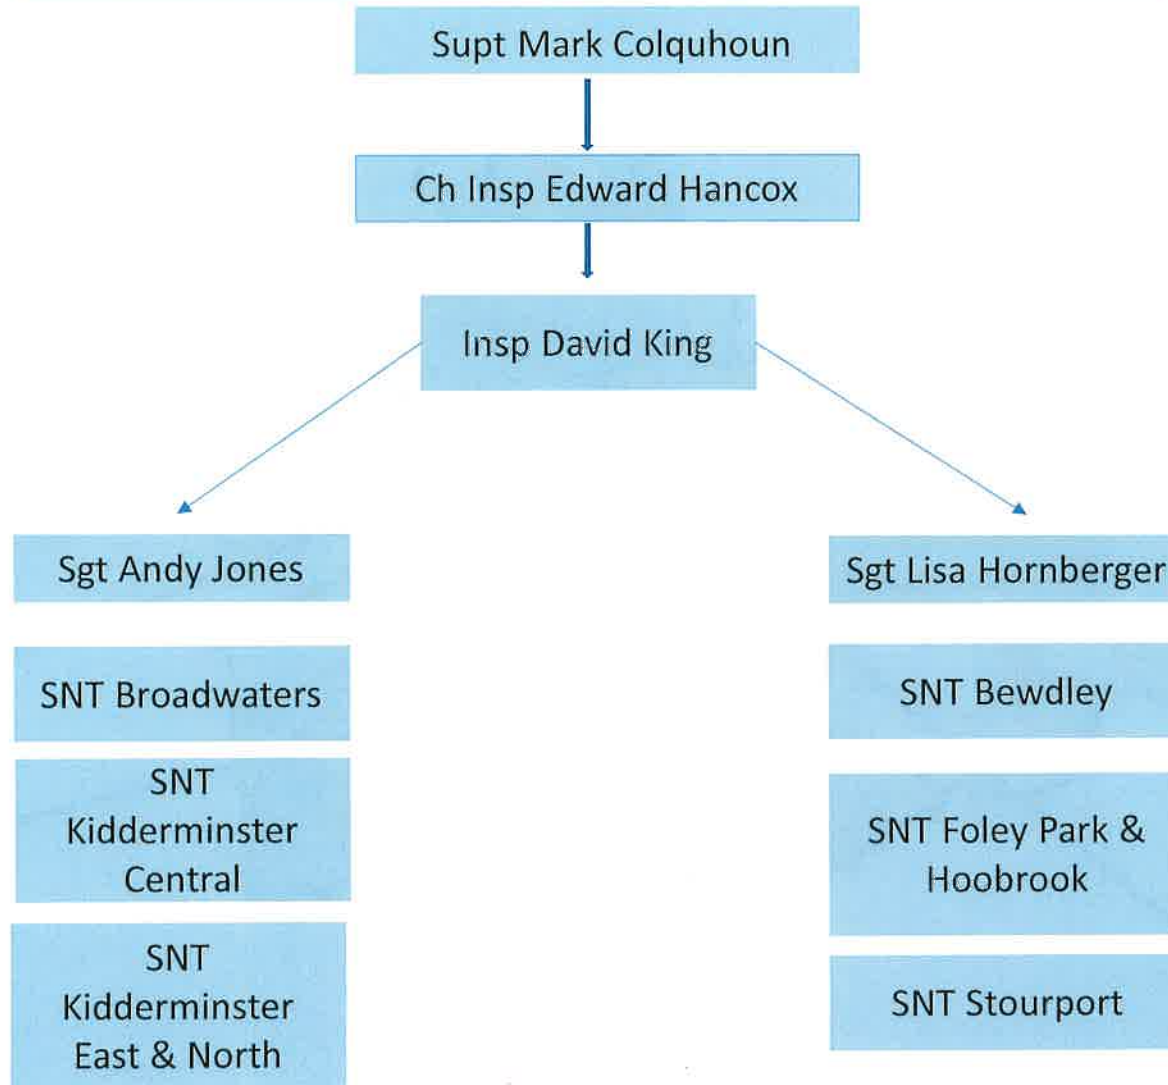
Supt Mark Colquhoun

Ch Insp Edward Hancox

Insp David King

Sgt Andy Jones

SNT Broadwaters

SNT Kidderminster Central

SNT Kidderminster East & North

Sgt Lisa Hornberger

SNT Bewdley

SNT Foley Park & Hoobrook

SNT Stourport